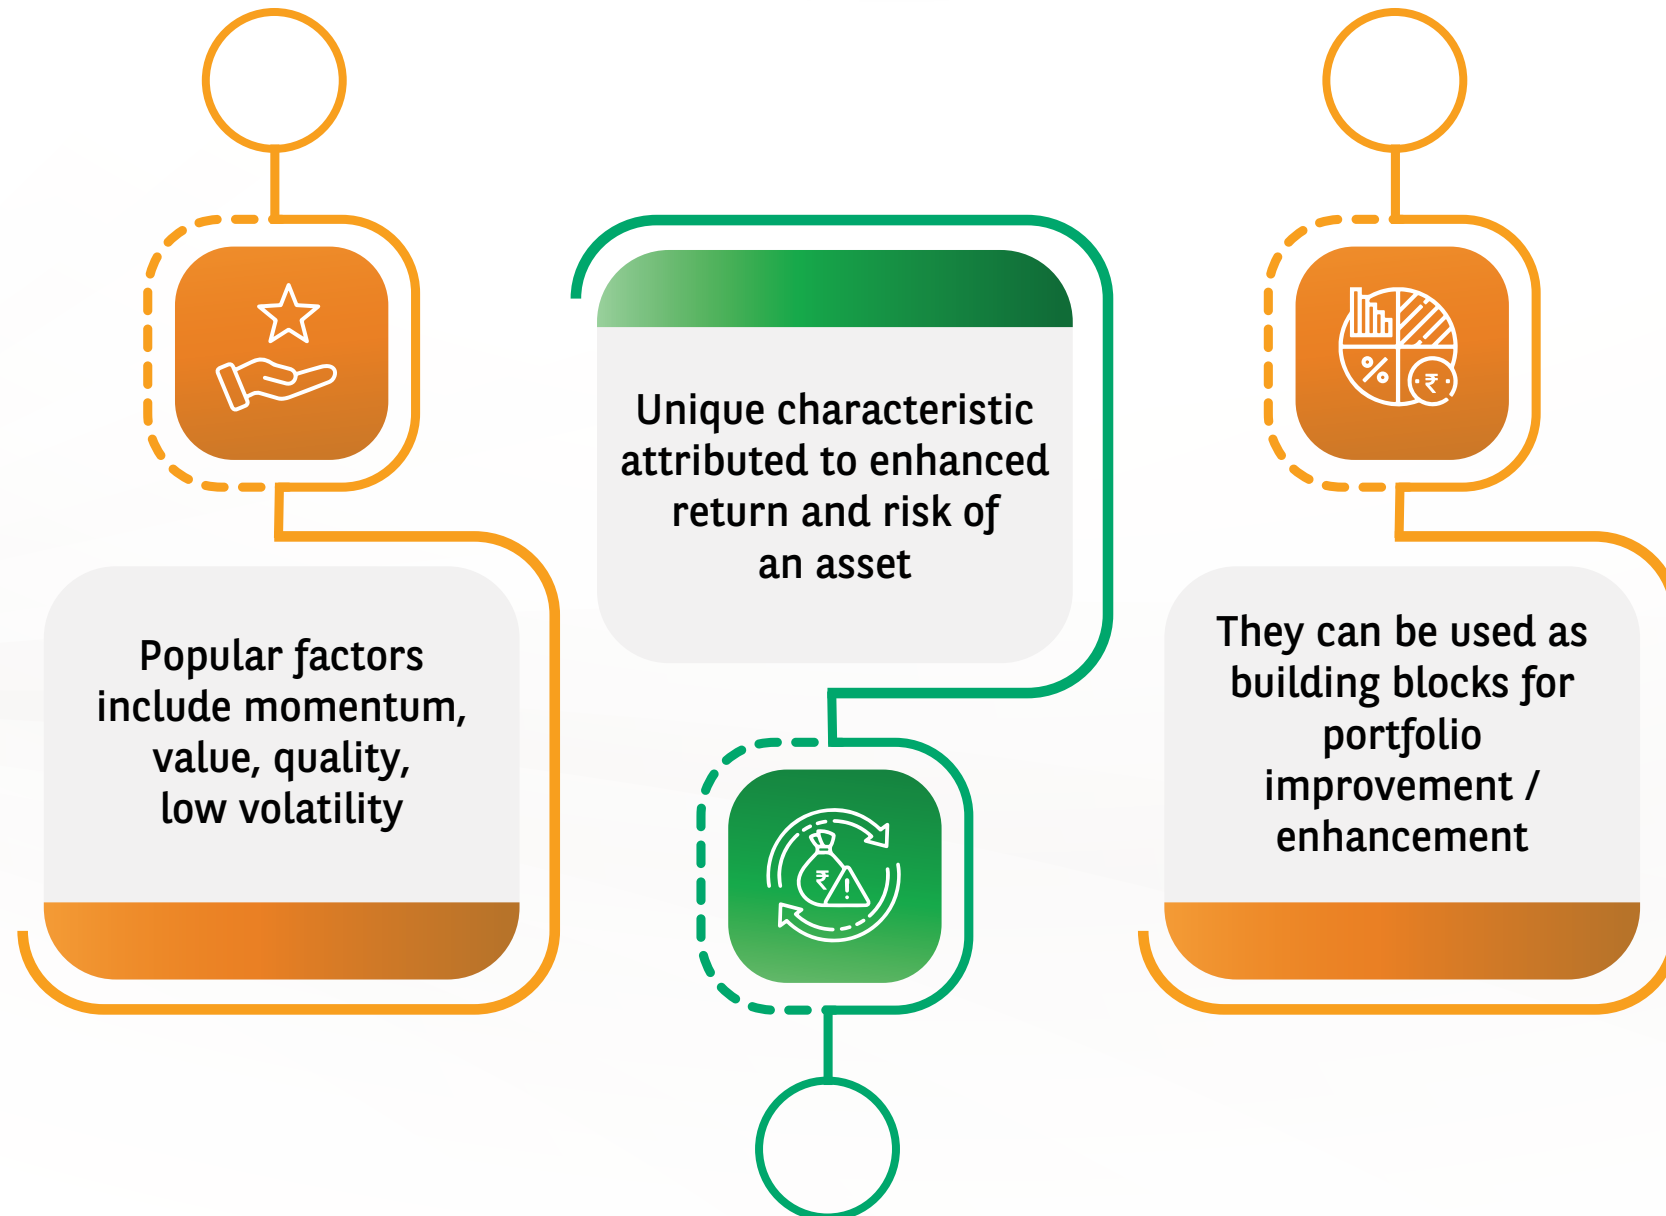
Popular factors include momentum, value, quality, low volatility

Unique characteristic attributed to enhanced return and risk of an asset

They can be used as building blocks for portfolio improvement / enhancement